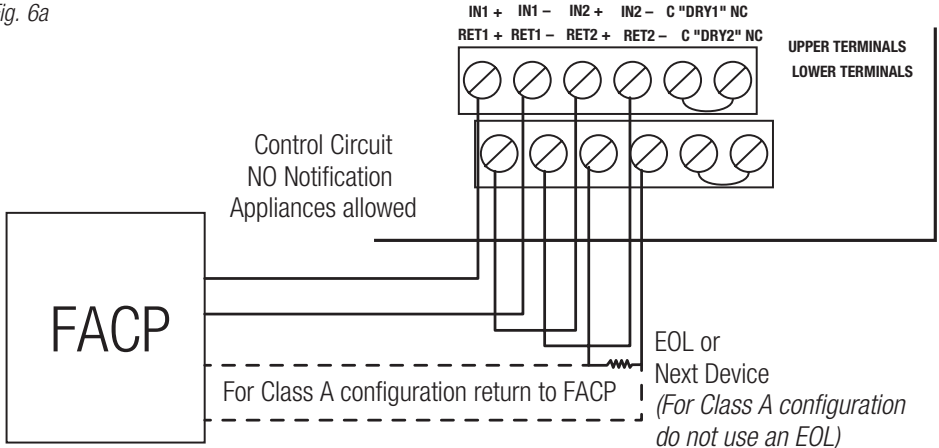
ig. 6a

IN1 + IN1 – IN2 + IN2 – C "DRY1" NC
RET1 + RET1 – RET2 + RET2 – C "DRY2" NC

UPPER TERMINALS
LOWER TERMINALS

Control Circuit
NO Notification
Appliances allowed

FACP

EOL or
Next Device
(For Class A configuration do not use an EOL)

For Class A configuration return to FACP